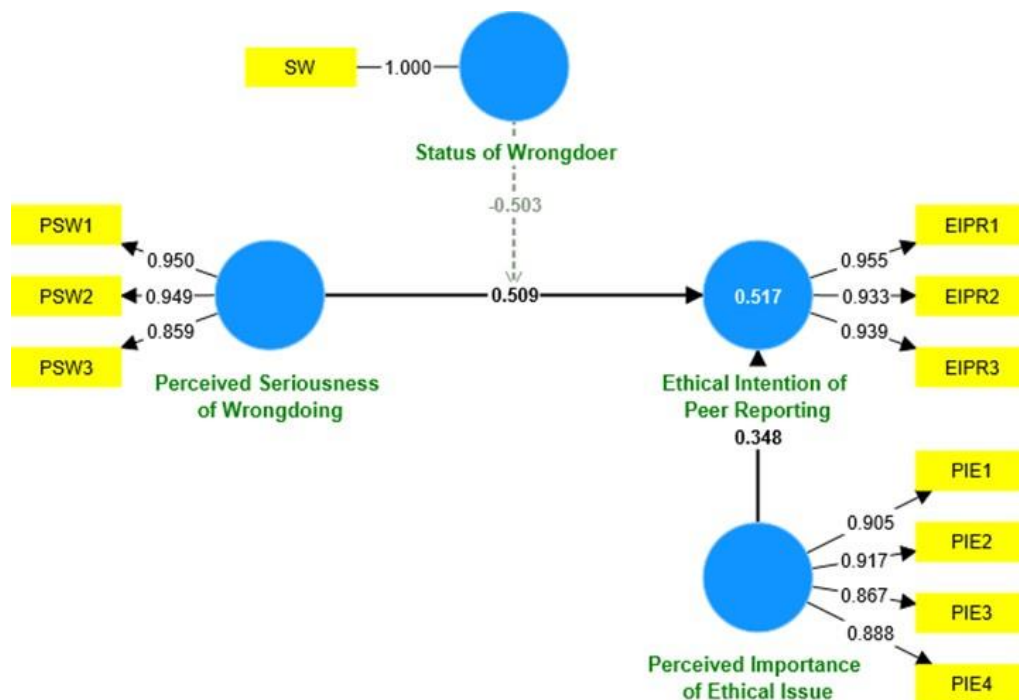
SW
1.000
Status of Wrongdoer
-0.503
PSW1
0.950
PSW2
0.949
0.859
PSW3
0.509
0.517
0.955
EIPR1
0.933
EIPR2
0.939
EIPR3
Perceived Seriousness of Wrongdoing
Ethical Intention of Peer Reporting
0.348
PIE1
0.905
PIE2
0.917
0.867
PIE3
0.888
PIE4
Perceived Importance of Ethical Issue